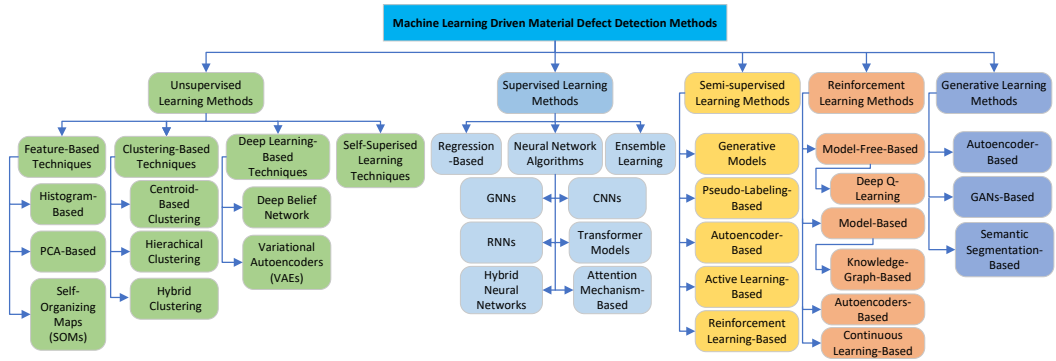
Machine Learning Driven Material Defect Detection Methods

Unsupervised Learning Methods

Feature-Based Techniques

Histogram-Based

PCA-Based

Self-Organizing Maps (SOMs)

Clustering-Based Techniques

Centroid-Based Clustering

Hierachical Clustering

Hybrid Clustering

Deep Learning-Based Techniques

Deep Belief Network

Variational Autoencoders (VAEs)

Self-Superised Learning Techniques

Supervised Learning Methods

Regression-Based

Neural Network Algorithms

Ensemble Learning

GNNs

CNNs

RNNs

Transformer Models

Hybrid Neural Networks

Attention Mechanism-Based

Semi-supervised Learning Methods

Generative Models

Pseudo-Labeling-Based

Autoencoder-Based

Active Learning-Based

Reinforcement Learning-Based

Reinforcement Learning Methods

Model-Free-Based

Deep Q-Learning

Model-Based

Knowledge-Graph-Based

Autoencoders-Based

Continuous Learning-Based

Generative Learning Methods

Autoencoder-Based

GANs-Based

Semantic Segmentation-Based